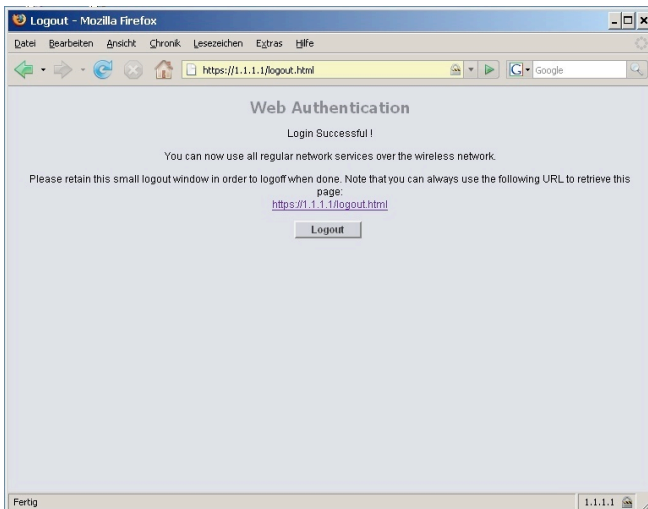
Logout - Mozilla Firefox

Datei Bearbeiten Ansicht Chronik Lesezeichen Extras Hilfe

https://1.1.1.1/logout.html

Google

Web Authentication

Login Successful !

You can now use all regular network services over the wireless network.

Please retain this small logout window in order to logoff when done. Note that you can always use the following URL to retrieve this page:
https://1.1.1.1/logout.html

Logout

Fertig

1.1.1.1